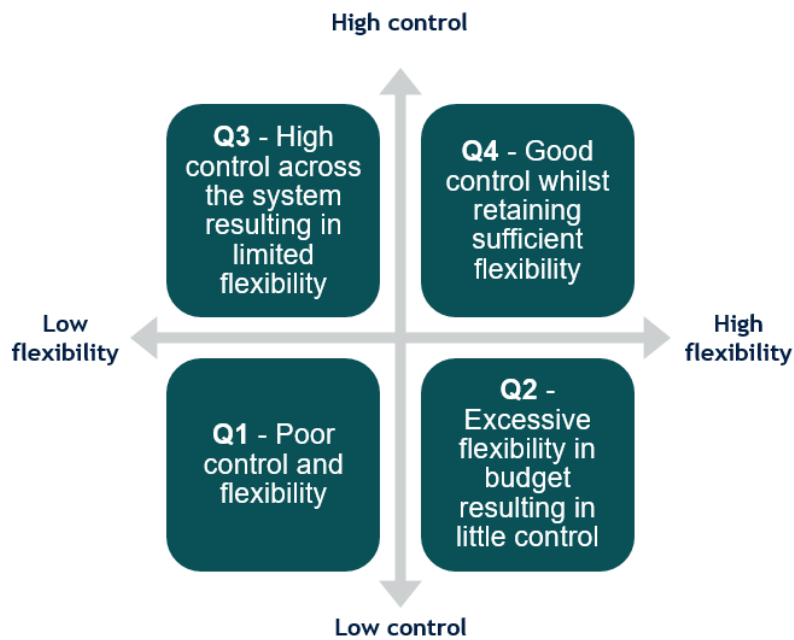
High control

Q3 - High control across the system resulting in limited flexibility

Q4 - Good control whilst retaining sufficient flexibility

Low flexibility

High flexibility

Q1 - Poor control and flexibility

Q2 - Excessive flexibility in budget resulting in little control

Low control